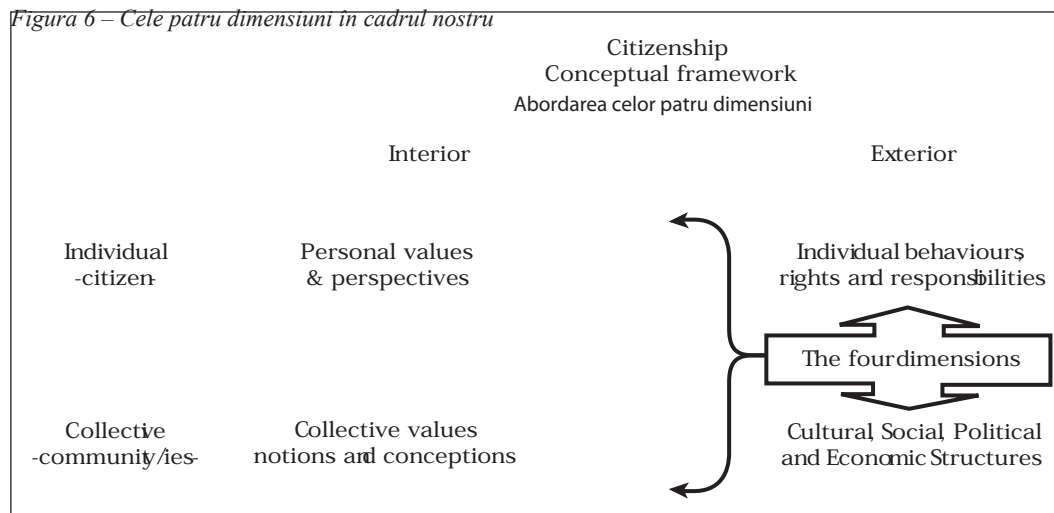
Figura 6 – Cele patru dimensiuni în cadrul nostru

Citizenship
Conceptual framework
Abordarea celor patru dimensiuni

Interior

Exterior

Individual
-citizen-

Personal values
& perspectives

Individual behaviours, rights and responsibilities

The four dimensions

Collective
-community/ies-

Collective values notions and conceptions

Cultural, Social, Political and Economic Structures